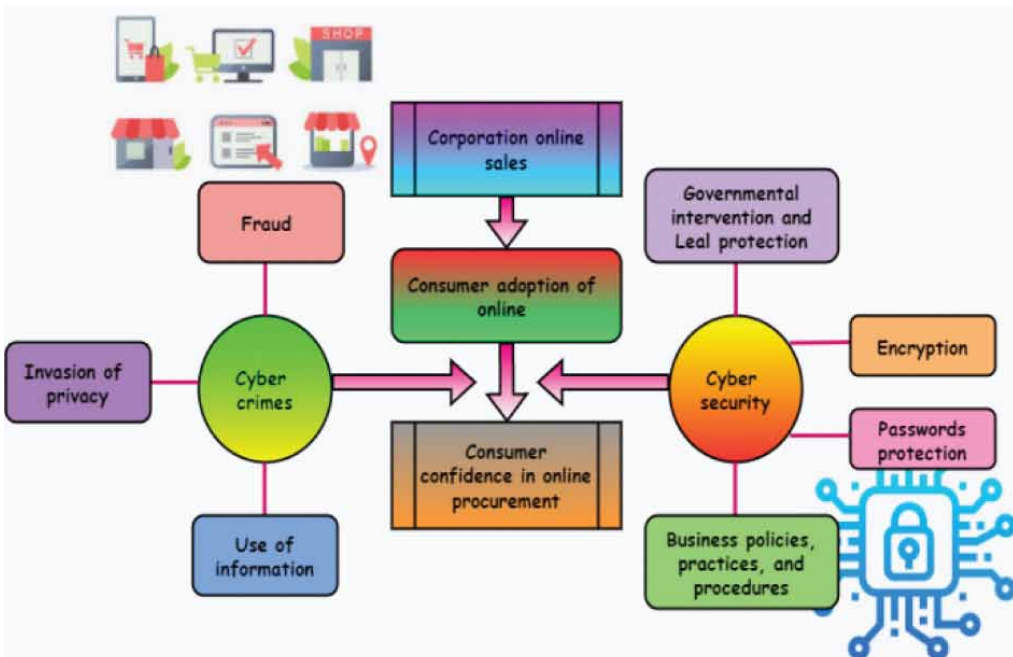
SHOP

Corporation online sales

Fraud

Governmental intervention and Leal protection

Consumer adoption of online

Invasion of privacy

Cyber crimes

Encryption

Cyber security

Passwords protection

Consumer confidence in online procurement

Use of information

Business policies, practices, and procedures